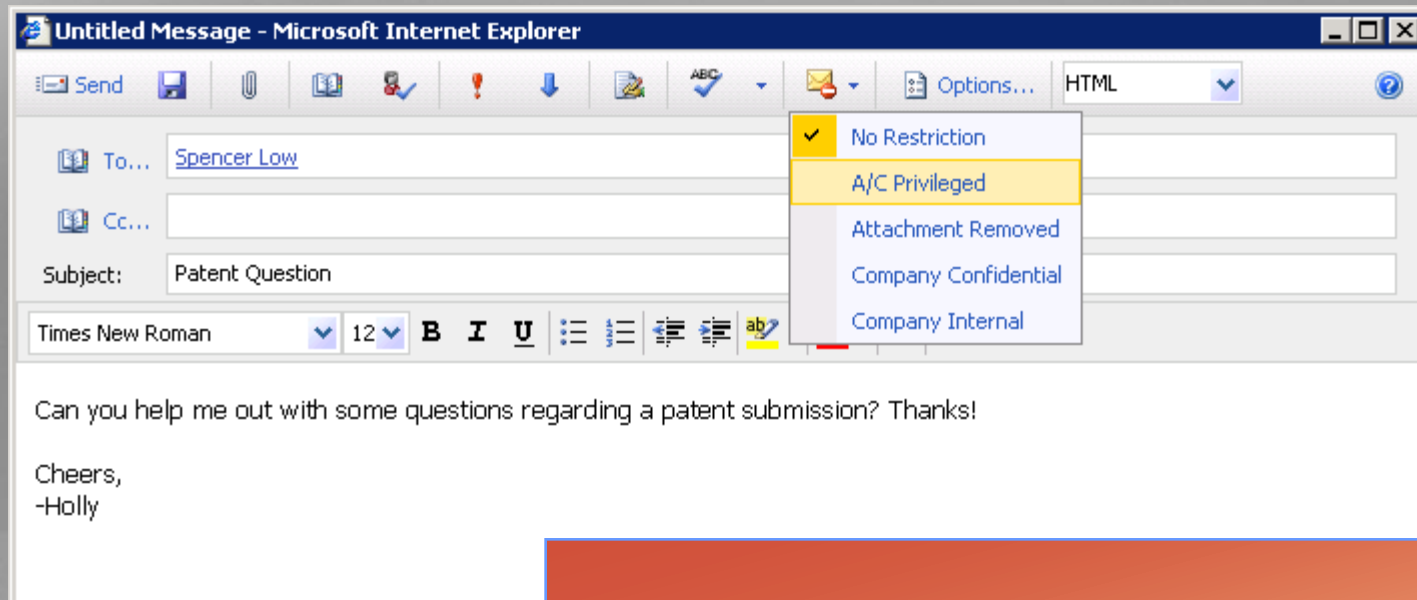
Untitled Message - Microsoft Internet Explorer

Send

Options...

HTML

No Restriction

A/C Privileged

Attachment Removed

Company Confidential

Company Internal

To...

Spencer Low

Cc...

Subject:

Patent Question

Times New Roman

12

B I U

Can you help me out with some questions regarding a patent submission? Thanks!

Cheers,
-Holly